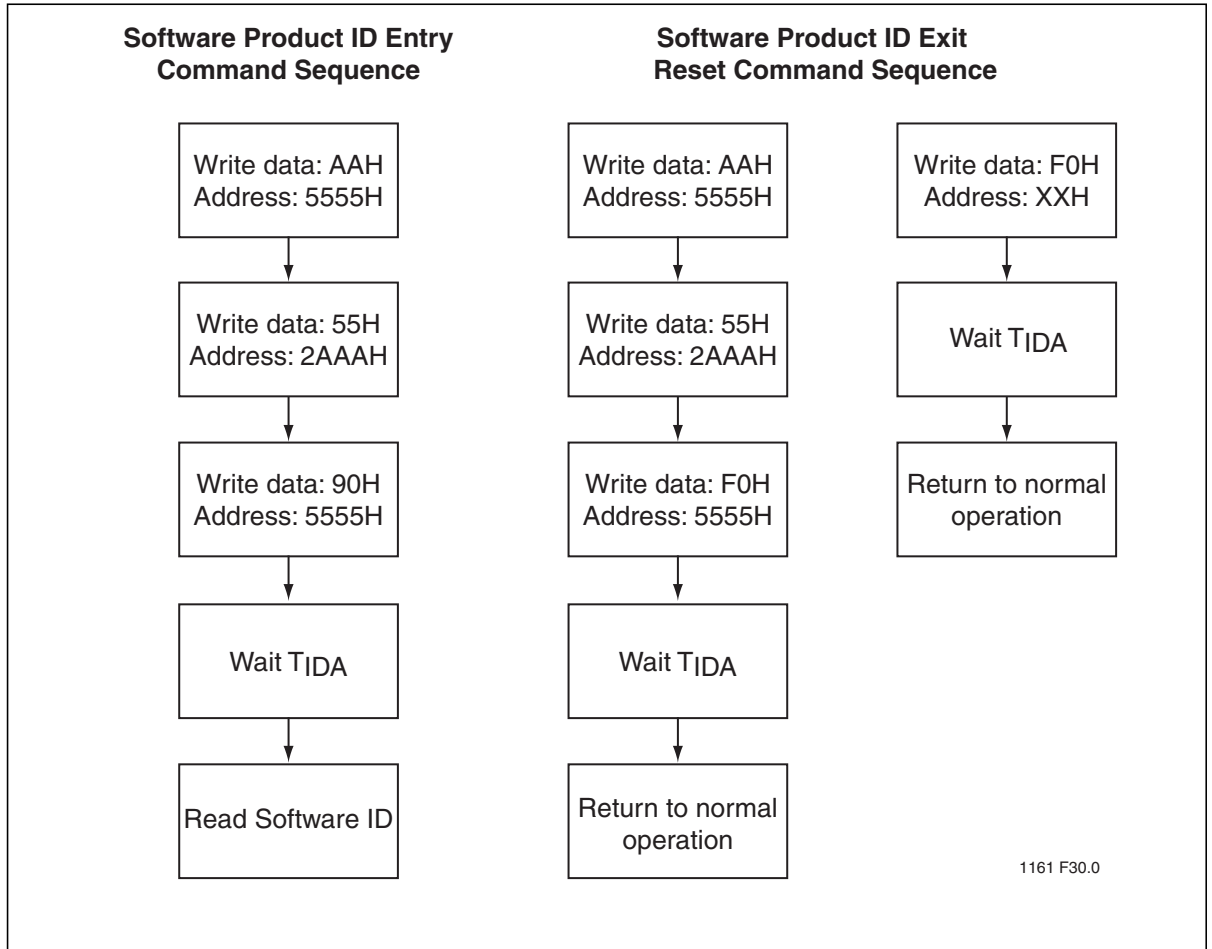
Software Product ID Entry Command Sequence

Write data: AAH
Address: 5555H

Write data: 55H
Address: 2AAAH

Write data: 90H
Address: 5555H

Wait $T_{IDA}$

Read Software ID

Software Product ID Exit Reset Command Sequence

Write data: AAH
Address: 5555H

Write data: 55H
Address: 2AAAH

Write data: F0H
Address: 5555H

Wait $T_{IDA}$

Return to normal operation

Write data: F0H
Address: XXH

Wait $T_{IDA}$

Return to normal operation

1161 F30.0